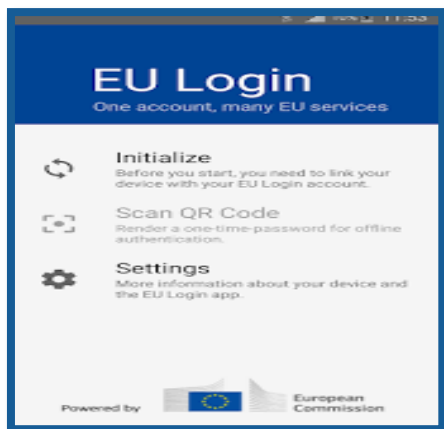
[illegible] 11:53

EU Login
One account, many EU services

Initialize
Before you start, you need to link your device with your EU Login account.

Scan QR Code
Render a one-time-password for offline authentication.

Settings
More information about your device and the EU Login app.

Powered by European Commission